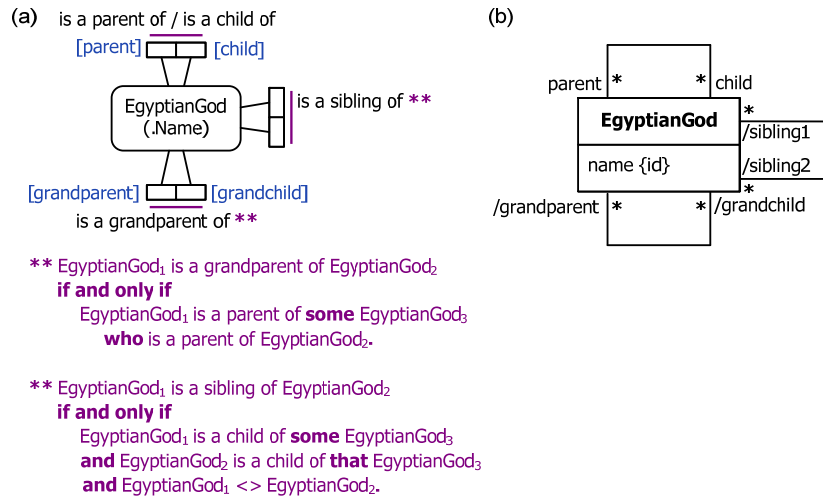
(a)

is a parent of / is a child of

[parent] [child]

EgyptianGod (.Name)

is a sibling of **

[grandparent] [grandchild]

is a grandparent of **

** EgyptianGod$_1$ is a grandparent of EgyptianGod$_2$
if and only if
EgyptianGod$_1$ is a parent of some EgyptianGod$_3$
who is a parent of EgyptianGod$_2$.

** EgyptianGod$_1$ is a sibling of EgyptianGod$_2$
if and only if
EgyptianGod$_1$ is a child of some EgyptianGod$_3$
and EgyptianGod$_2$ is a child of that EgyptianGod$_3$
and EgyptianGod$_1$ <> EgyptianGod$_2$.

(b)

parent * * child

EgyptianGod

name {id}

* /sibling1

/sibling2 *

/grandparent * * /grandchild